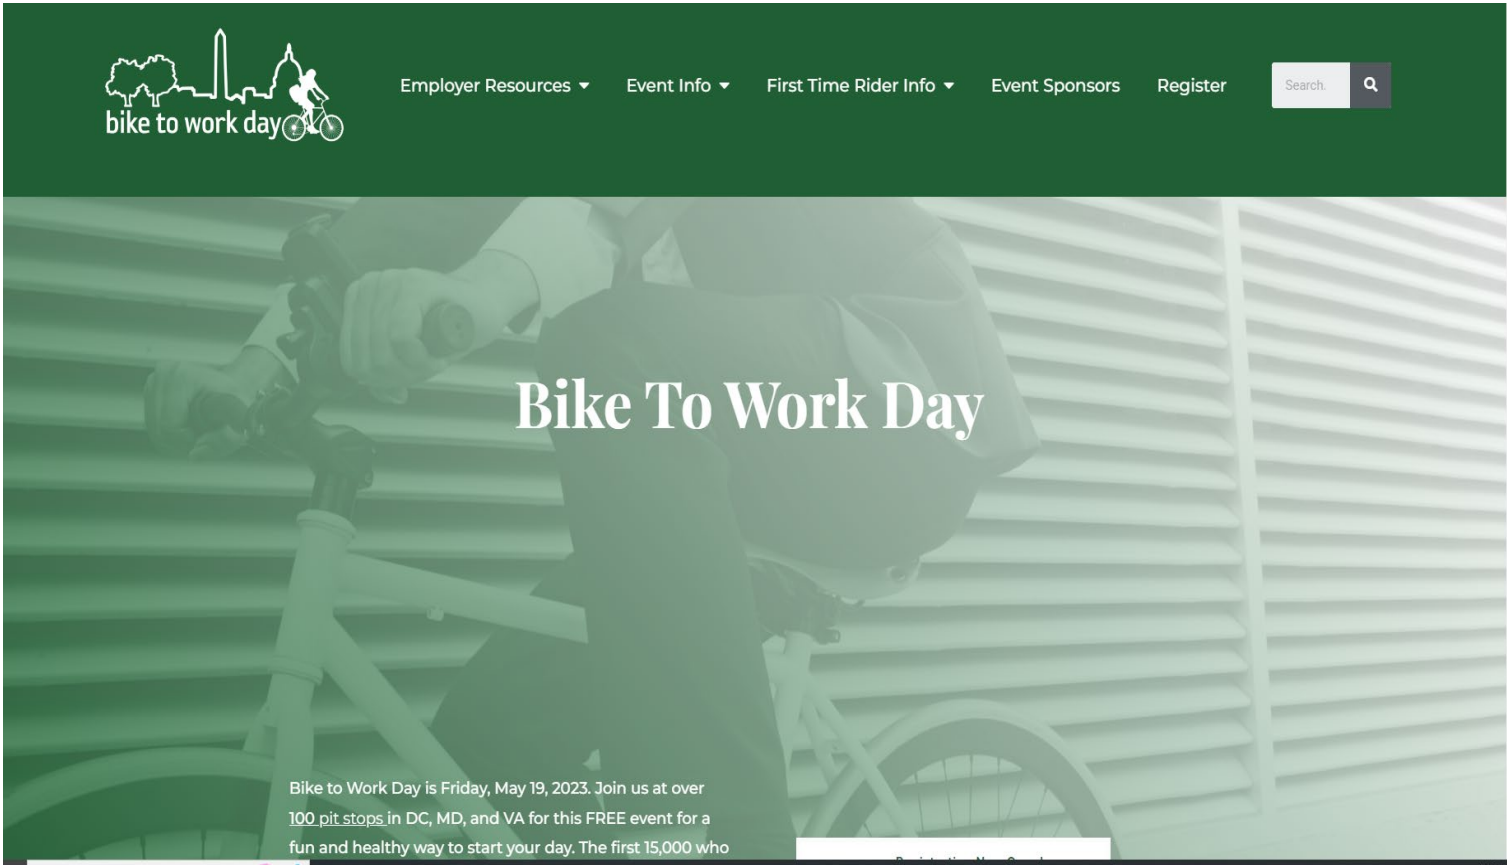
bike to work day

Employer Resources ▾ Event Info ▾ First Time Rider Info ▾ Event Sponsors Register

Search.

Bike To Work Day

Bike to Work Day is Friday, May 19, 2023. Join us at over 100 pit stops in DC, MD, and VA for this FREE event for a fun and healthy way to start your day. The first 15,000 who

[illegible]